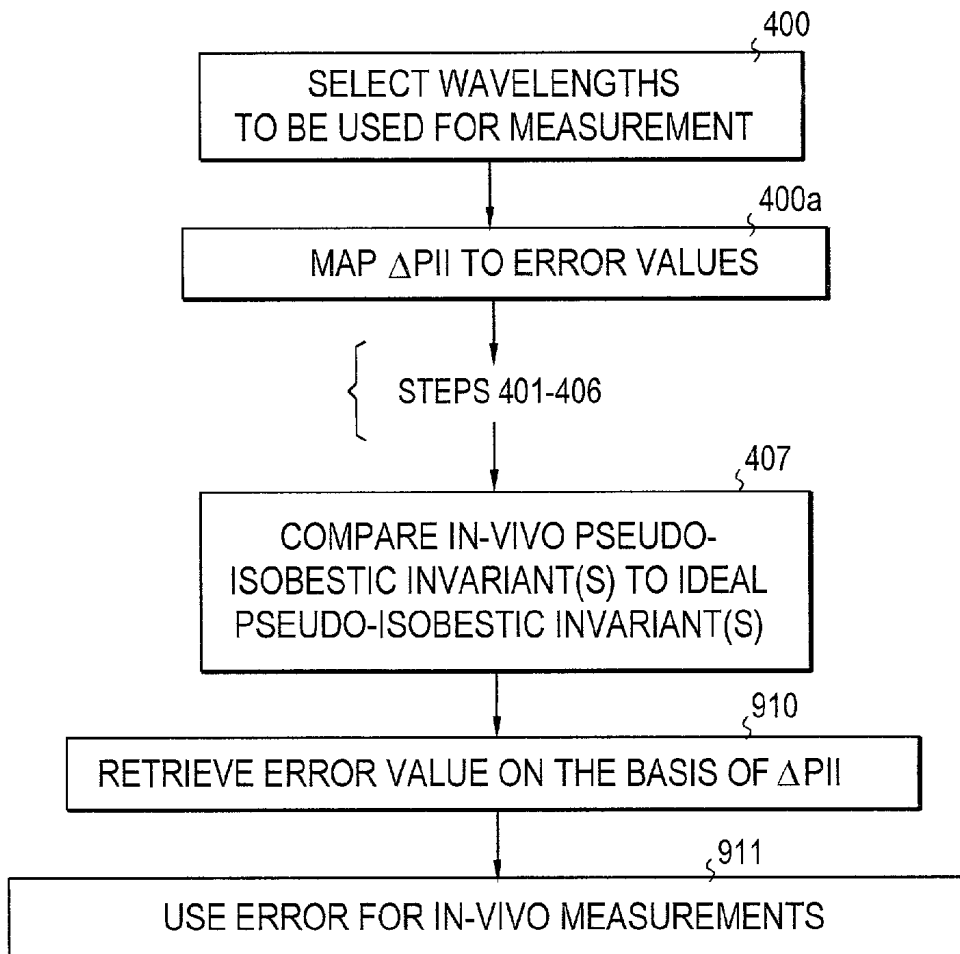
400

SELECT WAVELENGTHS TO BE USED FOR MEASUREMENT

400a

MAP $\Delta$PII TO ERROR VALUES

STEPS 401-406

407

COMPARE IN-VIVO PSEUDO-ISOBESTIC INVARIANT(S) TO IDEAL PSEUDO-ISOBESTIC INVARIANT(S)

910

RETRIEVE ERROR VALUE ON THE BASIS OF $\Delta$PII

911

USE ERROR FOR IN-VIVO MEASUREMENTS